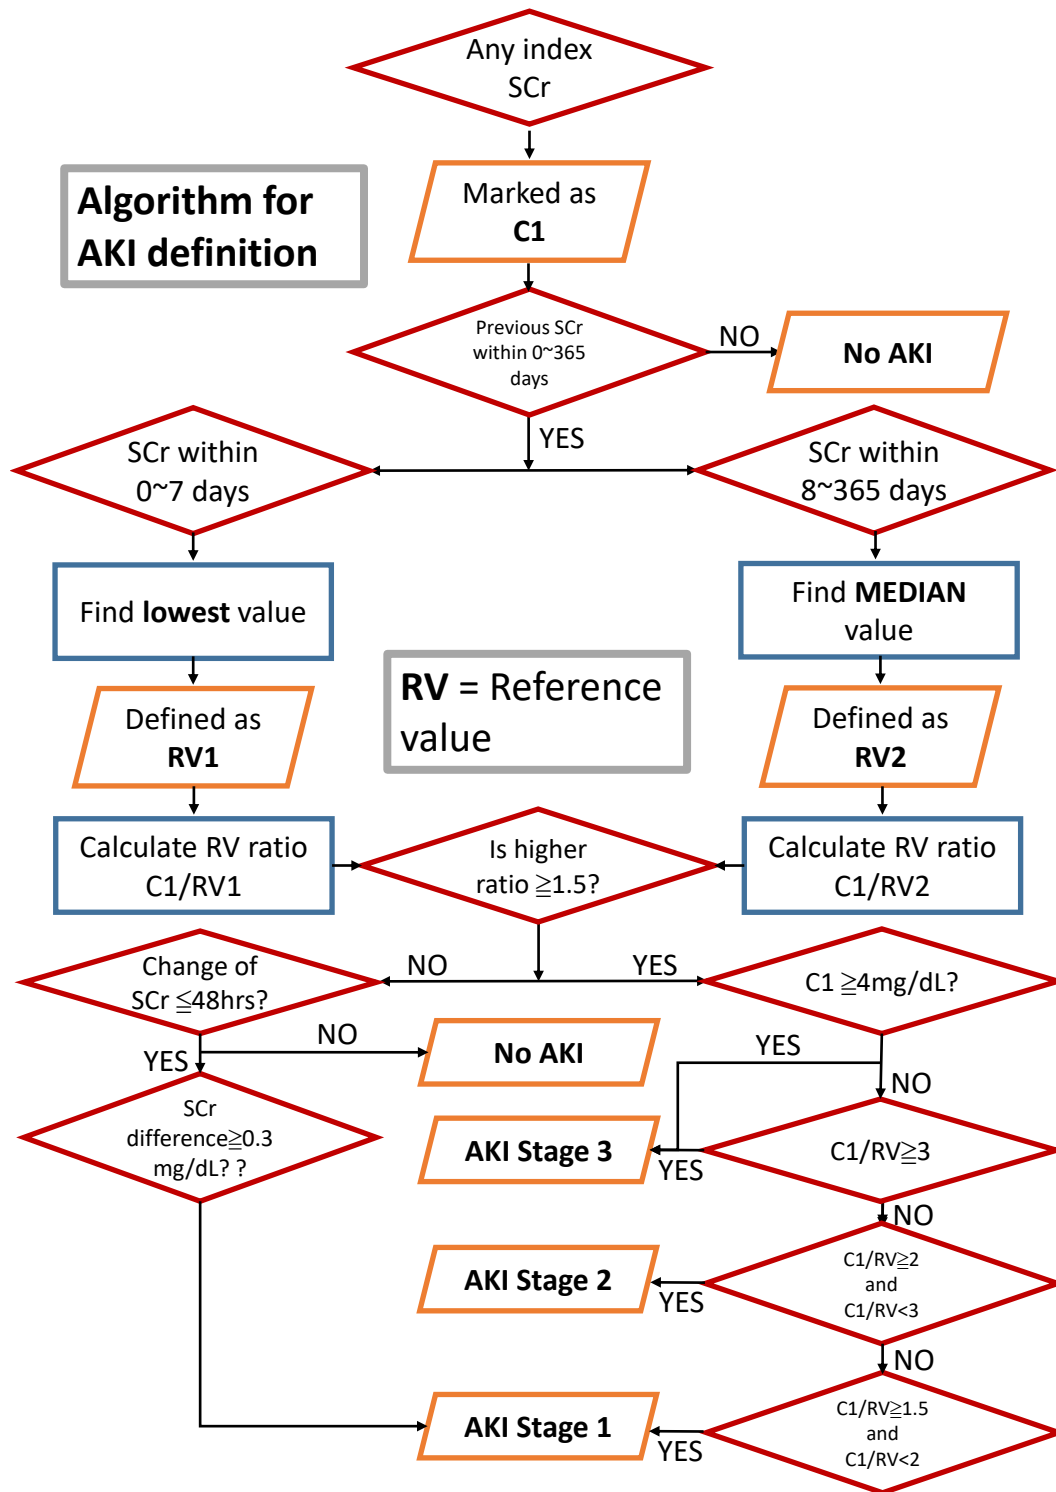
Any index SCr

Algorithm for AKI definition

Marked as C1

Previous SCr within 0~365 days

NO

No AKI

YES

SCr within 0~7 days

SCr within 8~365 days

Find **lowest** value

Find **MEDIAN** value

**RV** = Reference value

Defined as **RV1**

Defined as **RV2**

Calculate RV ratio C1/RV1

Is higher ratio ≧1.5?

Calculate RV ratio C1/RV2

Change of SCr ≦48hrs?

NO

YES

C1 ≧4mg/dL?

NO

No AKI

YES

YES

NO

SCr difference≧0.3 mg/dL? ?

AKI Stage 3

YES

C1/RV≧3

NO

AKI Stage 2

YES

C1/RV≧2 and C1/RV<3

NO

AKI Stage 1

YES

C1/RV≧1.5 and C1/RV<2